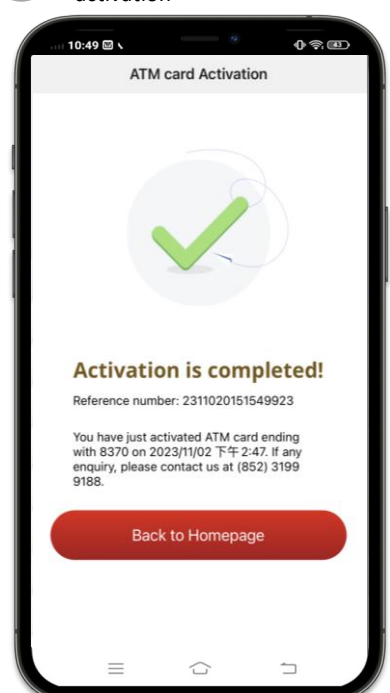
activation

10:49

43

ATM card Activation

Activation is completed!

Reference number: 2311020151549923

You have just activated ATM card ending with 8370 on 2023/11/02 下午 2:47. If any enquiry, please contact us at (852) 3199 9188.

Back to Homepage